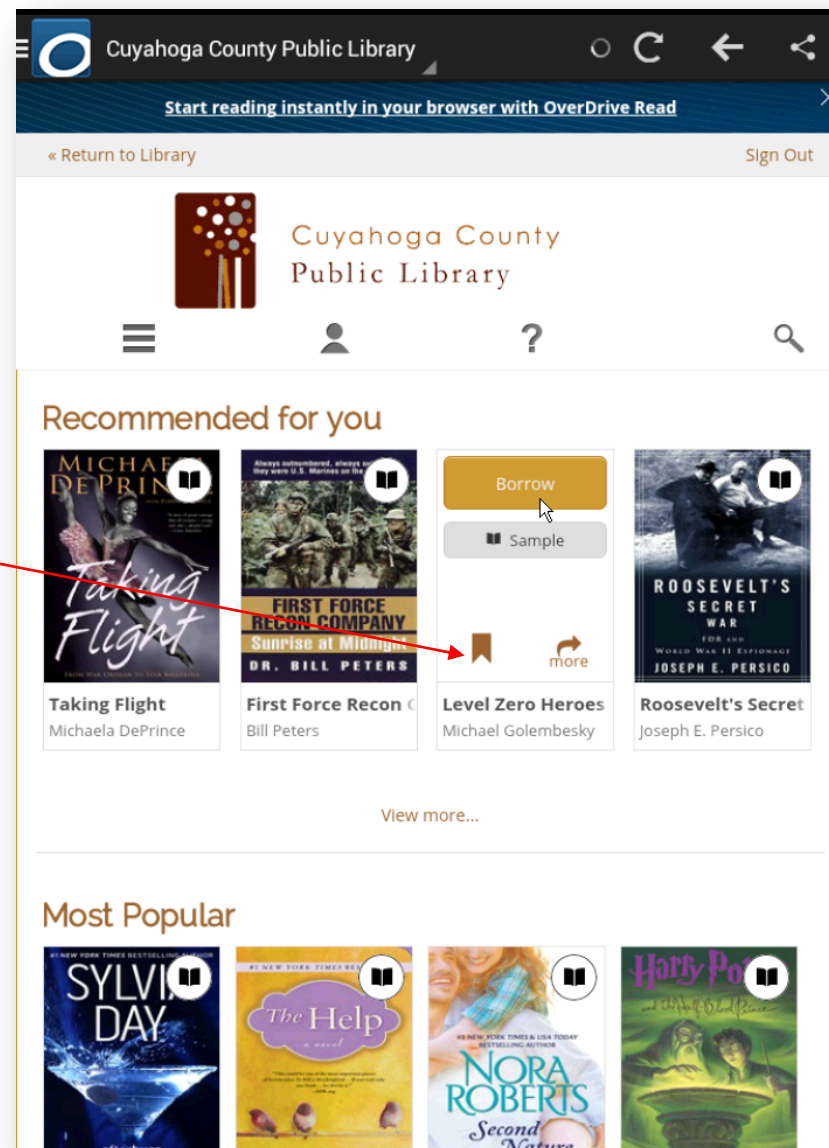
Cuyahoga County Public Library

Start reading instantly in your browser with OverDrive Read

« Return to Library

Sign Out

Cuyahoga County Public Library

Recommended for you

MICHAELA DEPRINCE

Taking Flight

FROM WAR ORPHAN TO STAR BALLERINA

Always outnumbered, always outgunned, they were U.S. Marines on the

FIRST FORCE RECON COMPANY

Sunrise at Midnight

DR. BILL PETERS

Borrow

Sample

more

ROOSEVELT'S SECRET WAR

FDR AND WORLD WAR II ESPIONAGE

JOSEPH E. PERSICO

Taking Flight
Michaela DePrince

First Force Recon C
Bill Peters

Level Zero Heroes
Michael Golembesky

Roosevelt's Secret
Joseph E. Persico

View more...

Most Popular

#1 NEW YORK TIMES BESTSELLING AUTHOR

SYLVIA DAY

#1 NEW YORK TIMES BES

The Help

a novel

#1 NEW YORK TIMES & USA TODAY BESTSELLING AUTHOR

NORA ROBERTS

Second Nature

Harry Pot

and the Half-Blood Prince